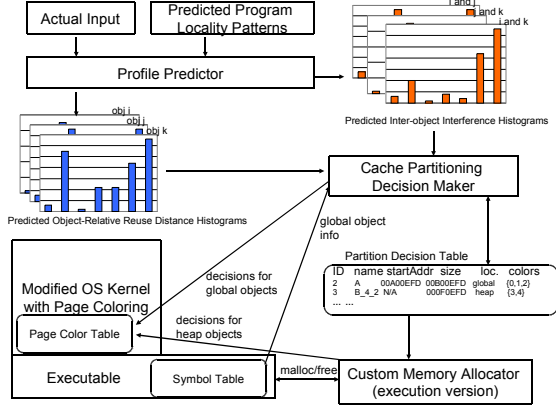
Actual Input

Predicted Program Locality Patterns

Profile Predictor

i and j
i and k
i and k

Predicted Inter-object Interference Histograms

obj i
obj j
obj k

Predicted Object-Relative Reuse Distance Histograms

Cache Partitioning Decision Maker

global object info

Partition Decision Table

| ID | name | startAddr | size | loc. | colors |
|---|---|---|---|---|---|
| 2 | A | 00A00EFD | 00B00EFD | global | {0,1,2} |
| 3 | B_4_2 | N/A | 000F0EFD | heap | {3,4} |
| ... | ... | | | | |

Modified OS Kernel with Page Coloring

decisions for global objects

decisions for heap objects

Page Color Table

Executable

Symbol Table

malloc/free

Custom Memory Allocator (execution version)